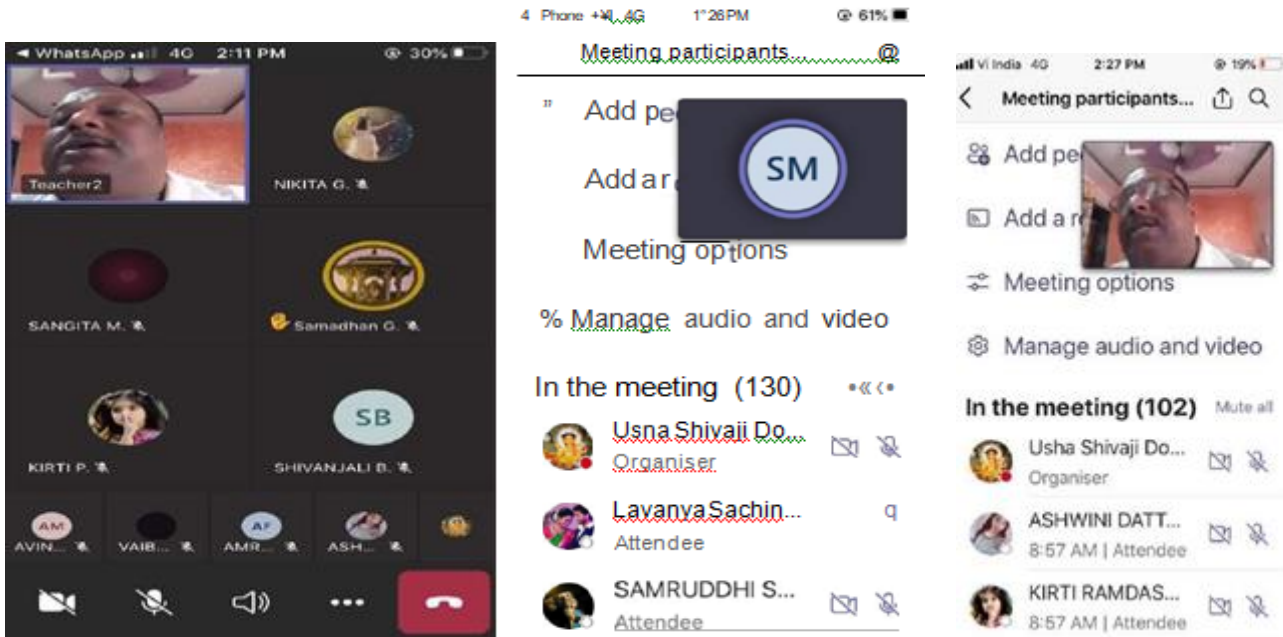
◄ WhatsApp 4G 2:11 PM 30%

Teacher2

NIKITA G.

SANGITA M.

Samadhan G.

KIRTI P.

SB

SHIVANJALI B.

AM AVIN...

VAIB...

AF AMR...

ASH...

4 Phone 4G 1:26 PM 61%

Meeting participants... @

Add pe

Add a r

SM

Meeting options

% Manage audio and video

In the meeting (130)

Usna Shivaji Do...

Organiser

LavanyaSachin...

Attendee

SAMRUDDHI S...

Attendee

Vi India 4G 2:27 PM 19%

Meeting participants...

Add pe

Add a r

Meeting options

Manage audio and video

In the meeting (102) Mute all

Usha Shivaji Do...

Organiser

ASHWINI DATT...

8:57 AM | Attendee

KIRTI RAMDAS...

8:57 AM | Attendee